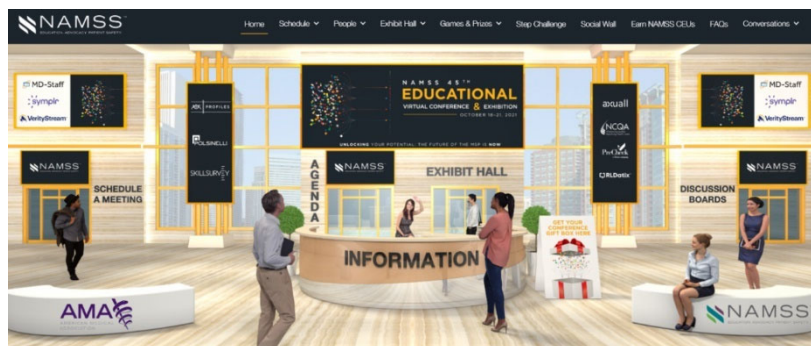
NAMSS
EDUCATION · ADVOCACY · PATIENT SAFETY

Home
Schedule
People
Exhibit Hall
Games & Prizes
Step Challenge
Social Wall
Earn NAMSS CEUs
FAQs
Conversations

MD-Staff
symplr
VerityStream

ABK PROFILES
POLSINELLI
SKILLSURVEY

NAMSS 45TH
EDUCATIONAL
VIRTUAL CONFERENCE & EXHIBITION
OCTOBER 18–21, 2021
UNLOCKING YOUR POTENTIAL: THE FUTURE OF THE MSP IS NOW

axuall
NCQA
ProView
RLDatix

MD-Staff
symplr
VerityStream

NAMSS
SCHEDULE A MEETING

AGENDA

NAMSS

EXHIBIT HALL

INFORMATION

GET YOUR CONFERENCE GIFT BOX HERE

DISCUSSION BOARDS

NAMSS

AMA
AMERICAN MEDICAL ASSOCIATION

NAMSS